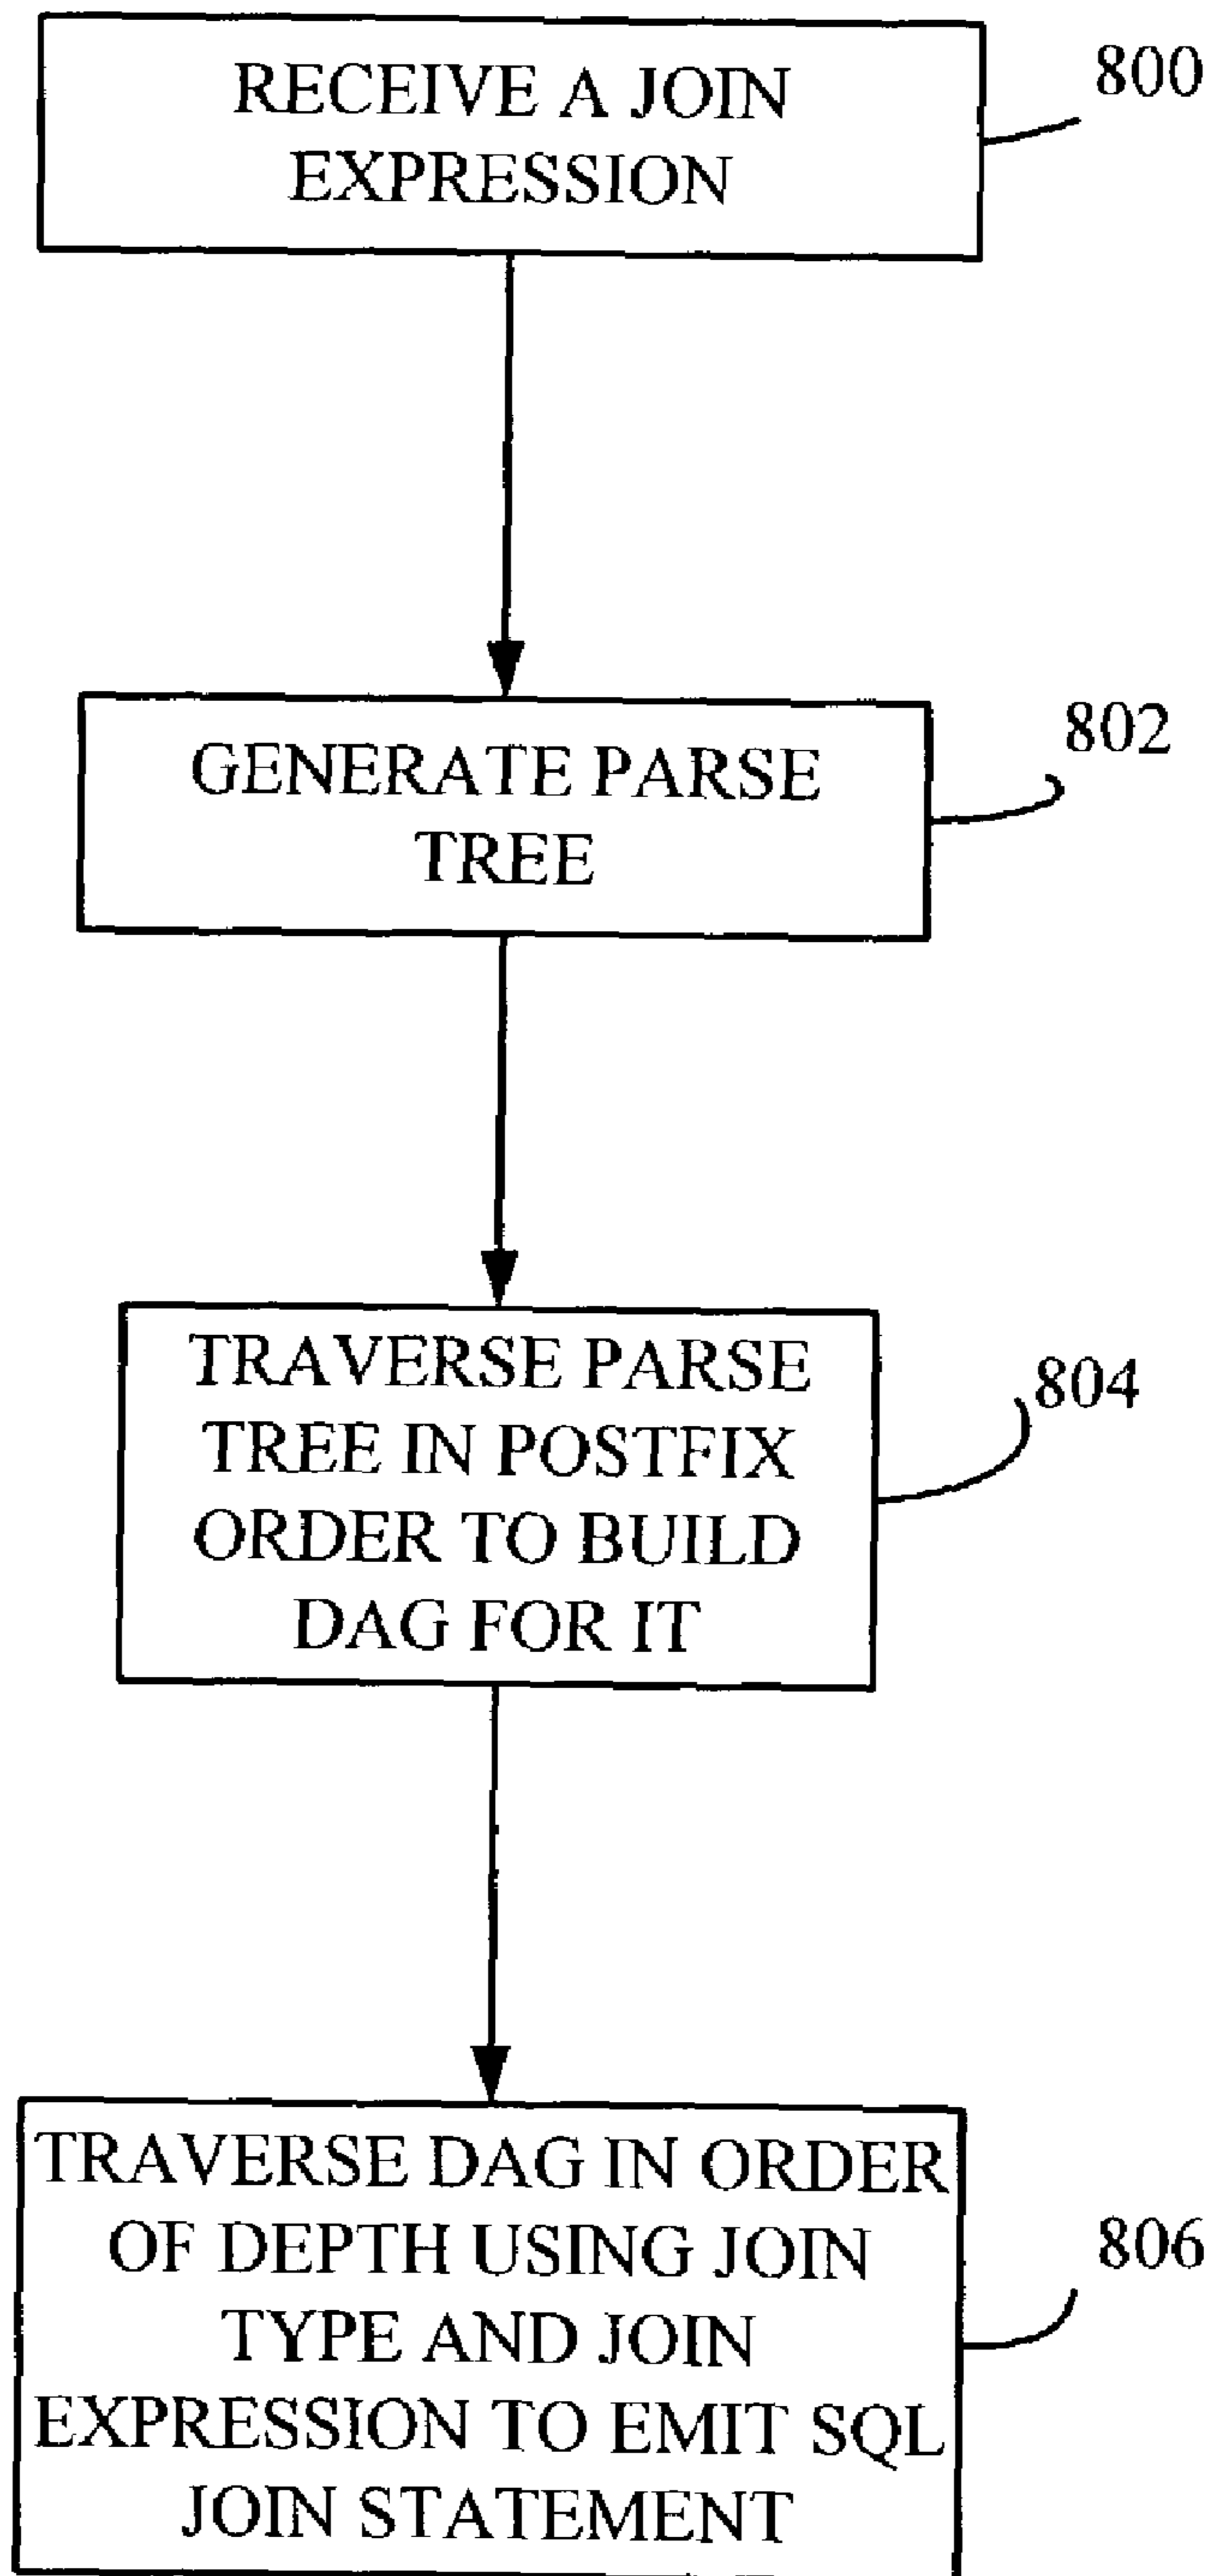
RECEIVE A JOIN EXPRESSION

800

GENERATE PARSE TREE

802

TRAVERSE PARSE TREE IN POSTFIX ORDER TO BUILD DAG FOR IT

804

TRAVERSE DAG IN ORDER OF DEPTH USING JOIN TYPE AND JOIN EXPRESSION TO EMIT SQL JOIN STATEMENT

806